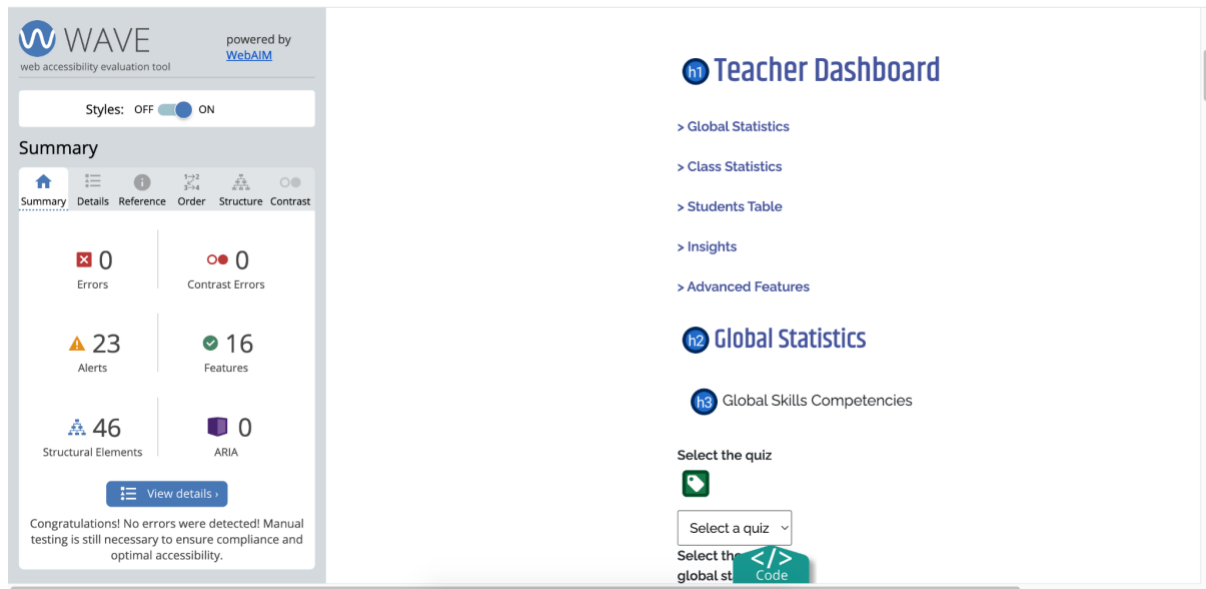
WAVE
web accessibility evaluation tool

powered by WebAIM

Styles: OFF ON

Summary

Summary Details Reference Order Structure Contrast

0
Errors

0
Contrast Errors

23
Alerts

16
Features

46
Structural Elements

0
ARIA

View details ›

Congratulations! No errors were detected! Manual testing is still necessary to ensure compliance and optimal accessibility.

h1 Teacher Dashboard

> Global Statistics

> Class Statistics

> Students Table

> Insights

> Advanced Features

h2 Global Statistics

h3 Global Skills Competencies

Select the quiz

Select a quiz

Select the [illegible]
global st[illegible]

</>
Code